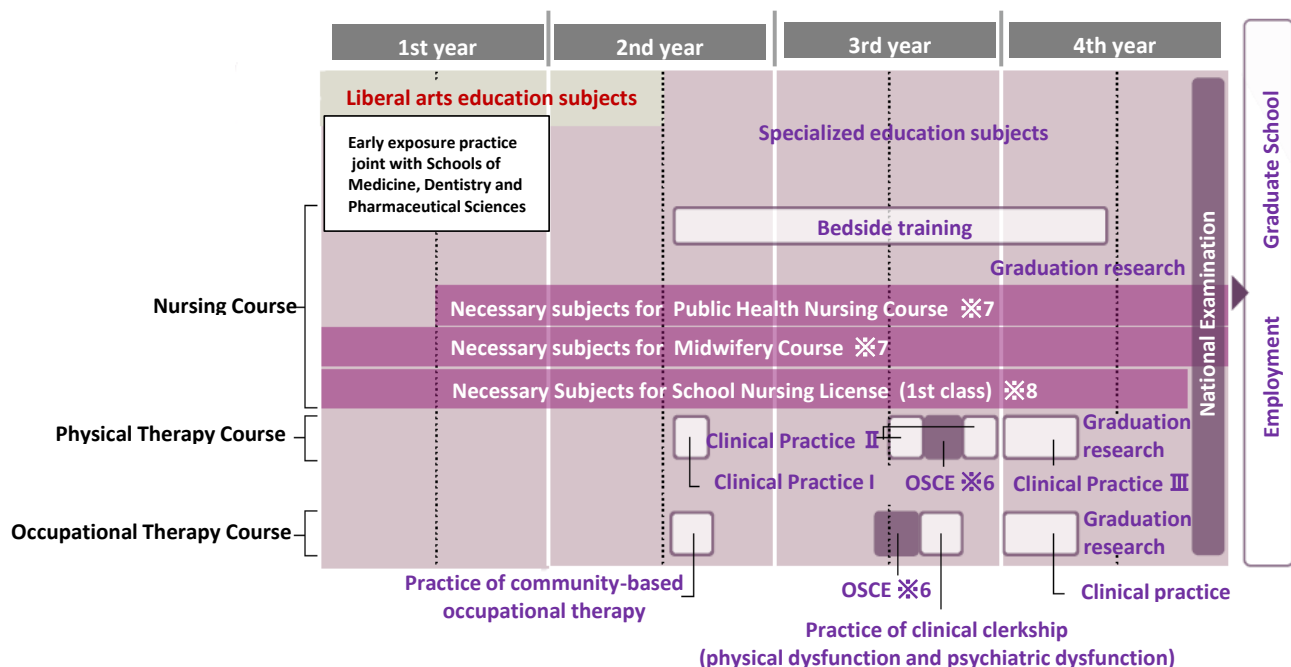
1st year
2nd year
3rd year
4th year

Liberal arts education subjects

Early exposure practice joint with Schools of Medicine, Dentistry and Pharmaceutical Sciences

Specialized education subjects

Bedside training

Graduation research

Nursing Course

Necessary subjects for Public Health Nursing Course ※7

Necessary subjects for Midwifery Course ※7

Necessary Subjects for School Nursing License (1st class) ※8

Physical Therapy Course

Clinical Practice Ⅱ

Graduation research

Clinical Practice I

OSCE ※6

Clinical Practice Ⅲ

Occupational Therapy Course

Graduation research

Practice of community-based occupational therapy

OSCE ※6

Clinical practice

Practice of clinical clerkship (physical dysfunction and psychiatric dysfunction)

National Examination

Graduate School

Employment